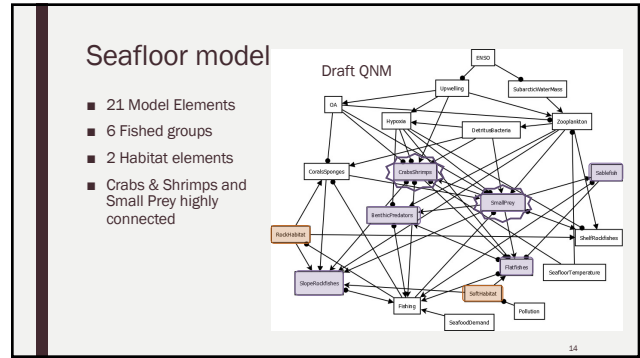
Seafloor model

■ 21 Model Elements

■ 6 Fished groups

■ 2 Habitat elements

■ Crabs & Shrimps and Small Prey highly connected

Draft QNM

ENSO

Upwelling

SubarcticWaterMass

OA

Hypoxia

DetritusBacteria

Zooplankton

CoralsSponges

CrabsShrimps

Sablefish

SmallPrey

BenthicPredators

RockHabitat

ShelfRockfishes

Flatfishes

SeafloorTemperature

SlopeRockfishes

SoftHabitat

Fishing

Pollution

SeafoodDemand

14